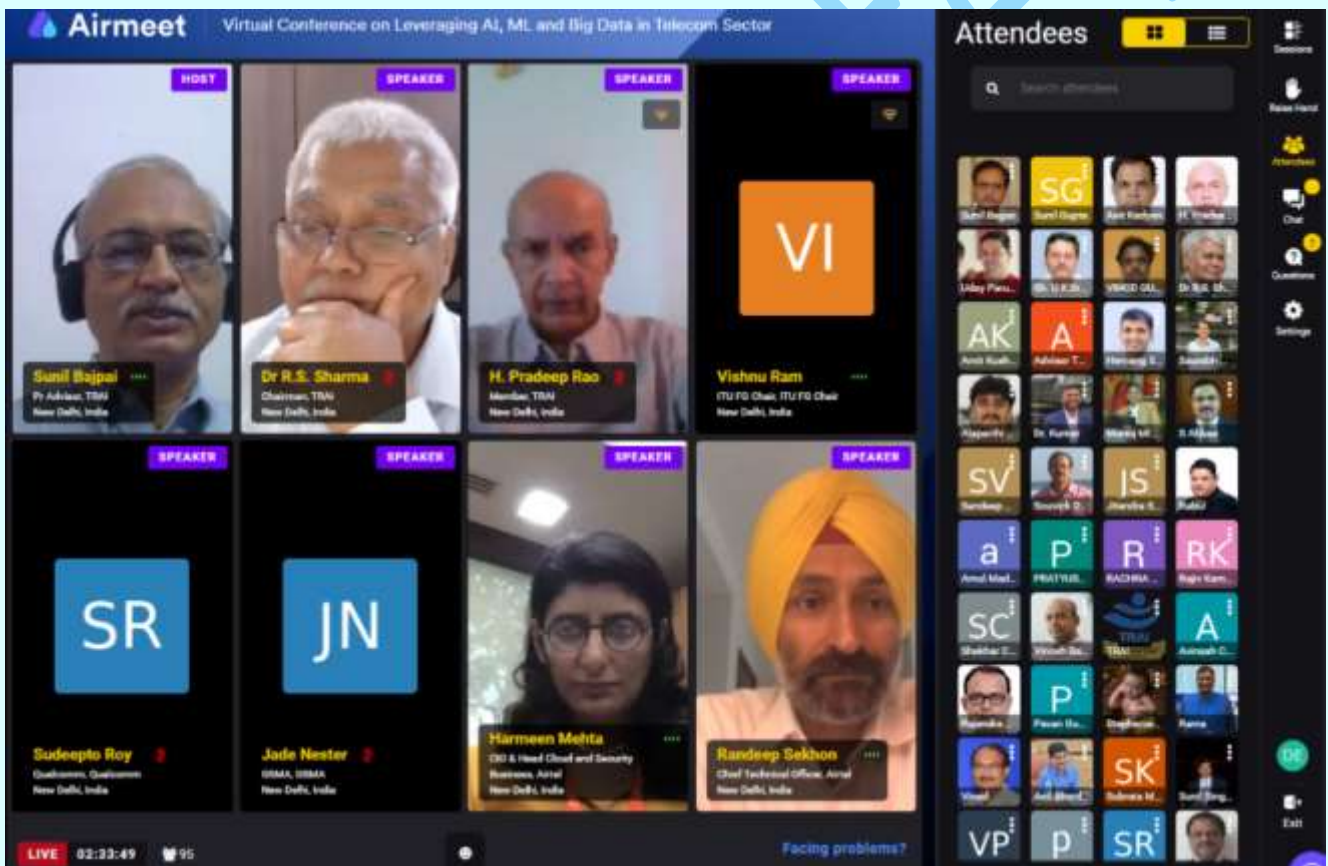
Airmeet Virtual Conference on Leveraging AI, ML and Big Data in Telecom Sector

HOST
Sunil Bajpai
Pr Adviser, TRAI
New Delhi, India

SPEAKER
Dr R.S. Sharma
Chairman, TRAI
New Delhi, India

SPEAKER
H. Pradeep Rao
Member, TRAI
New Delhi, India

SPEAKER
VI
Vishnu Ram
ITU FG Chair, ITU FG Chair
New Delhi, India

SPEAKER
SR
Sudeepto Roy
Qualcomm, Qualcomm
New Delhi, India

SPEAKER
JN
Jade Nester
GSMA, GSMA
New Delhi, India

SPEAKER
Harmeen Mehta
CIO & Head Cloud and Security Business, Airtel
New Delhi, India

SPEAKER
Randeep Sekhon
Chief Technical Officer, Airtel
New Delhi, India

LIVE 02:33:49 95

Facing problems?

Attendees

Search attendees

SG AK A SV JS a P R RK SC A P SK VP p SR

Sessions
Raise Hand
Attendees
Chat
Questions
Settings
Exit